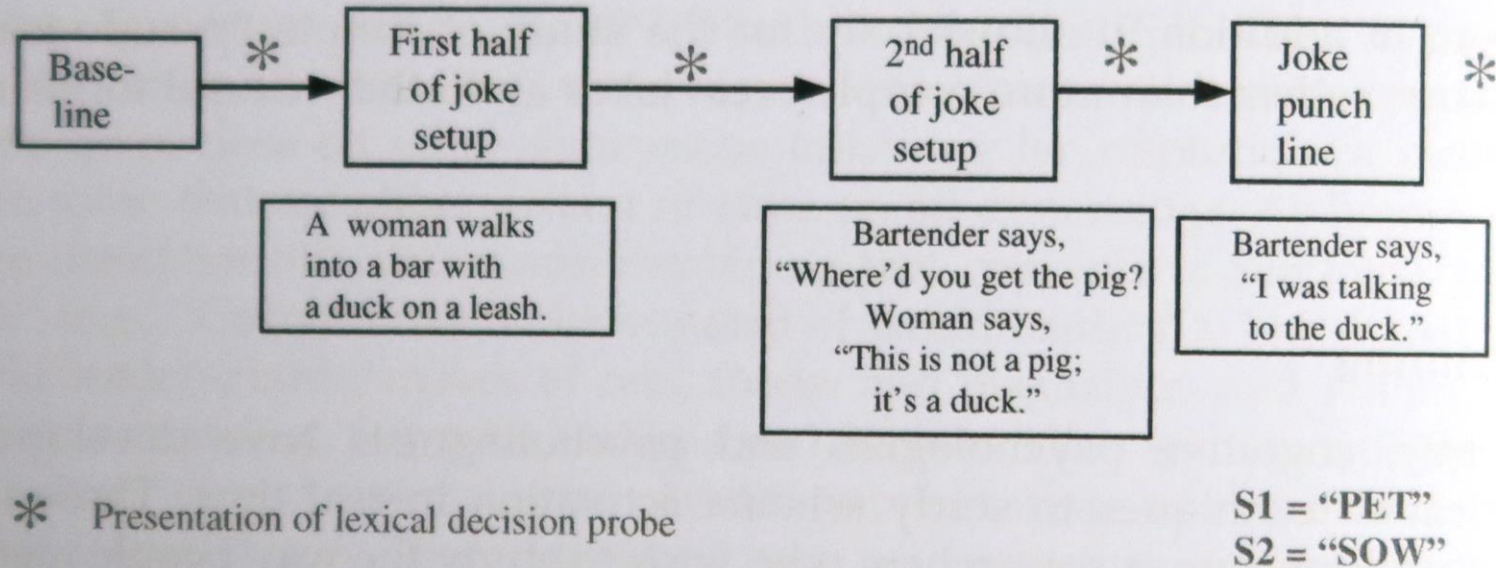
Baseline * First half of joke setup * 2nd half of joke setup * Joke punch line *

A woman walks into a bar with a duck on a leash.

Bartender says, "Where'd you get the pig? Woman says, "This is not a pig; it's a duck."

Bartender says, "I was talking to the duck."

* Presentation of lexical decision probe

S1 = "PET"
S2 = "SOW"